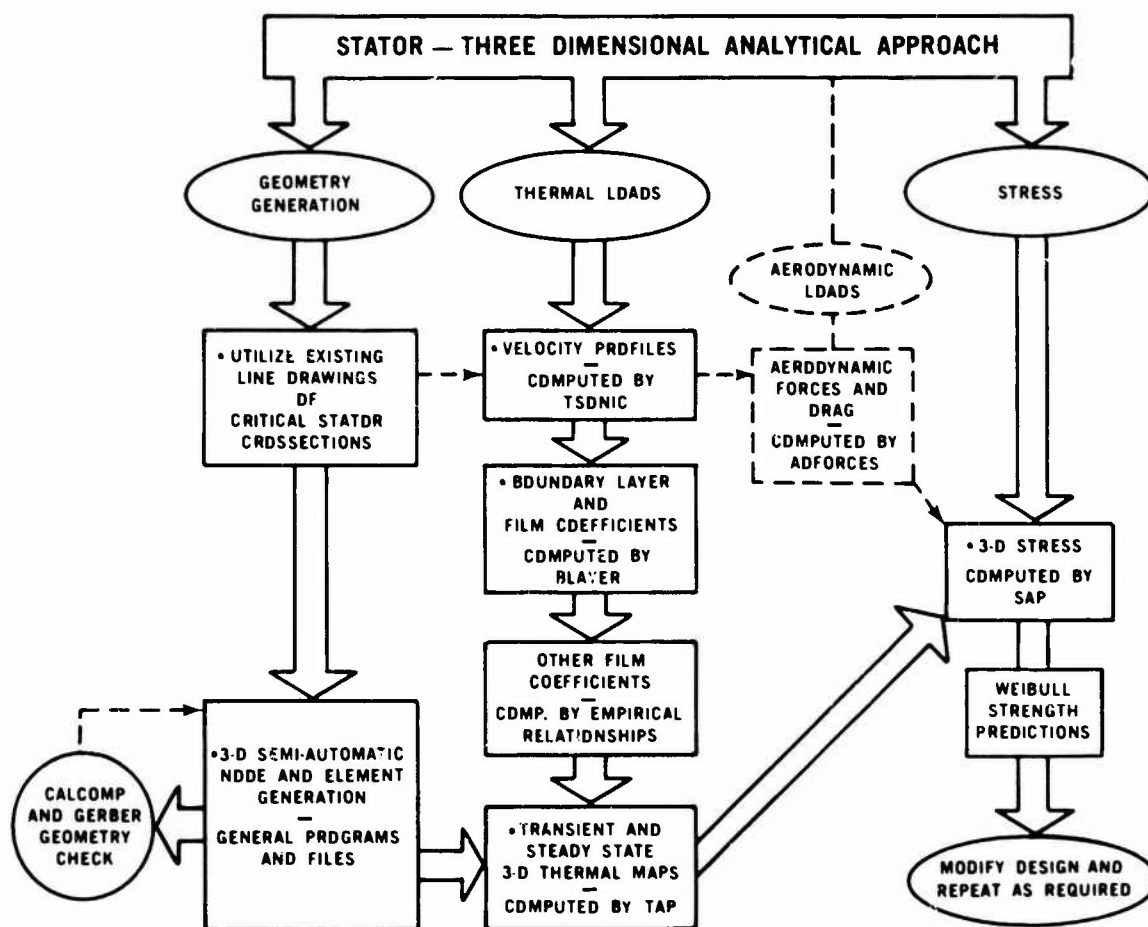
STATOR — THREE DIMENSIONAL ANALYTICAL APPROACH

GEOMETRY GENERATION

THERMAL LDADS

STRESS

AERODYNAMIC LDADS

• UTILIZE EXISTING LINE DRAWINGS DF CRITICAL STATDR CRDSSECTIONS

• VELOCITY PRDFILES — CDMPUTED BY TSDNIC

AERDDYNAMIC FORCES AND DRAG — CDMPUTED BY ADFORCES

• BDUNDARY LAYER AND FILM CDEFFICIENTS — CDMPUTED BY BLAYER

• 3-D STRESS CDMPUTED BY SAP

OTHER FILM COEFFICIENTS — CDMP. BY EMPIRICAL RELATIDNSHIPS

WEIBULL STRENGTH PREDICTIONS

CALCOMP AND GERBER GEOMETRY CHECK

• 3-D SEMI-AUTOMATIC NDDE AND ELEMENT GENERATION — GENERAL PRDGRAMS AND FILES

• TRANSIENT AND STEADY STATE 3-D THERMAL MAPS — CDMPUTED BY TAP

MODIFY DESIGN AND REPEAT AS REQUIRED